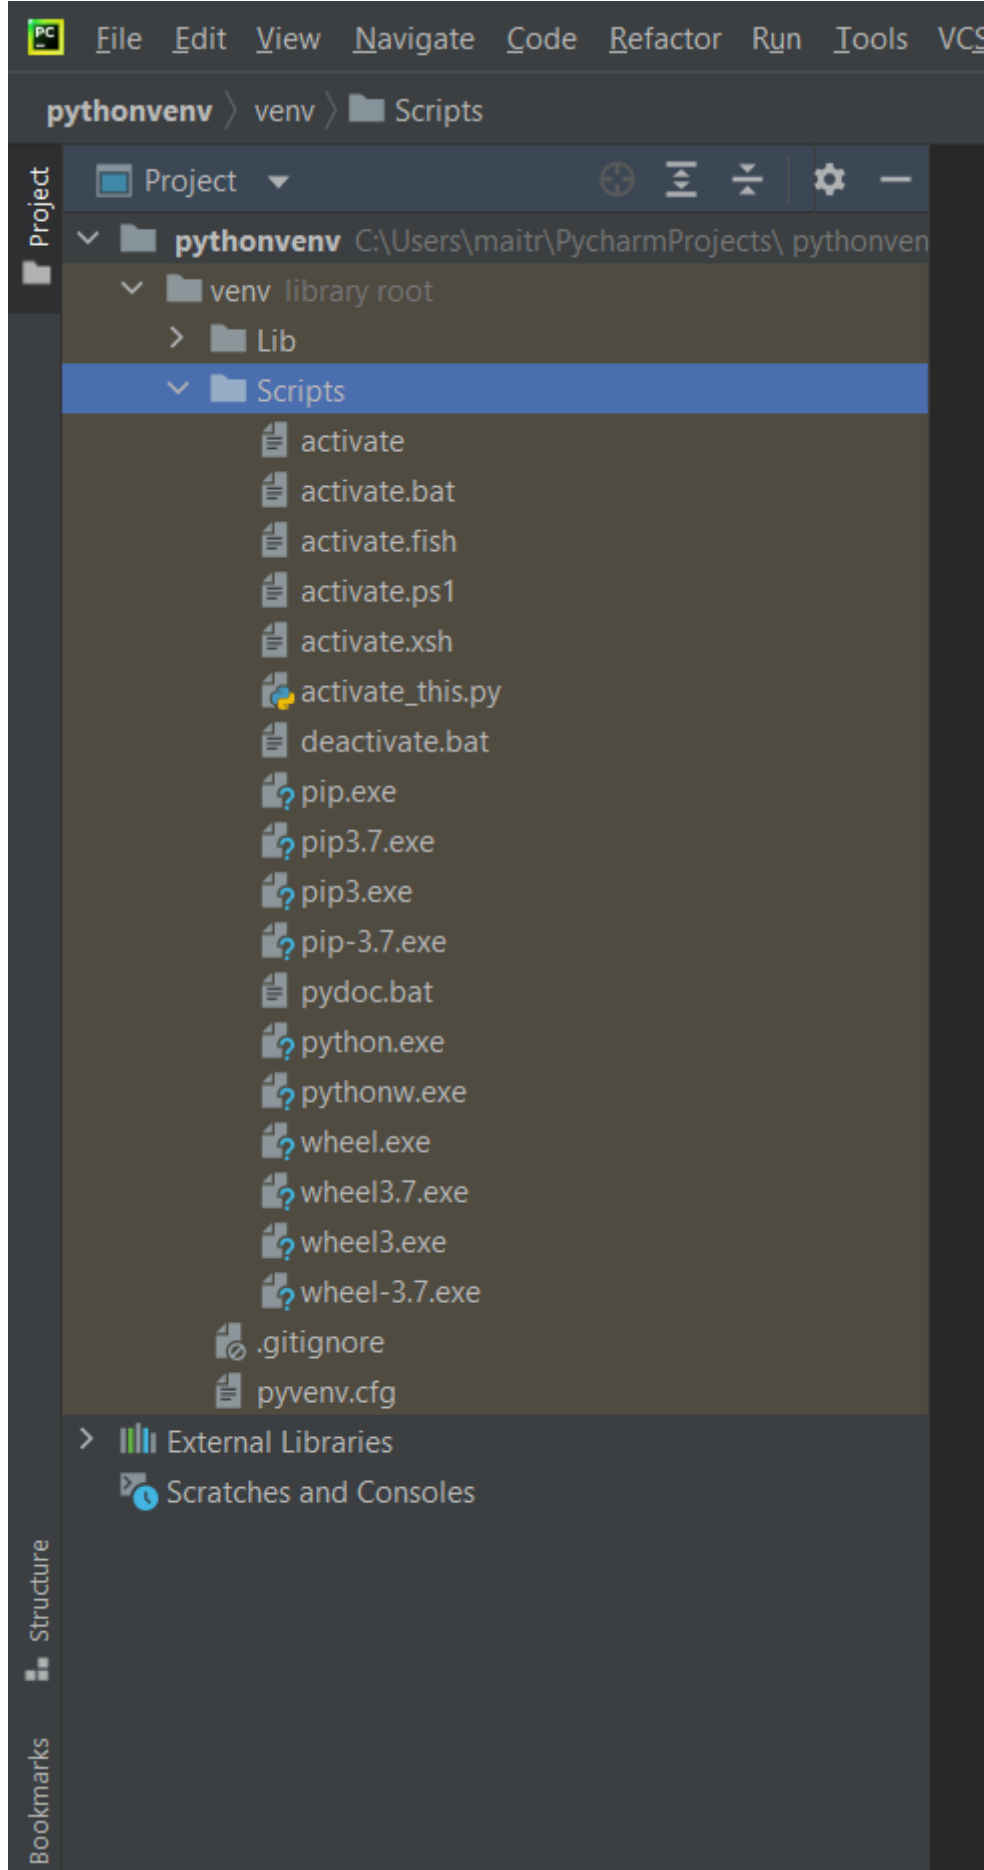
File Edit View Navigate Code Refactor Run Tools VCS

pythonvenv 〉 venv 〉 Scripts

Project

Project

pythonvenv C:\Users\maitr\PycharmProjects\ pythonven

venv library root

Lib

Scripts

activate

activate.bat

activate.fish

activate.ps1

activate.xsh

activate_this.py

deactivate.bat

pip.exe

pip3.7.exe

pip3.exe

pip-3.7.exe

pydoc.bat

python.exe

pythonw.exe

wheel.exe

wheel3.7.exe

wheel3.exe

wheel-3.7.exe

.gitignore

pyvenv.cfg

External Libraries

Scratches and Consoles

Structure

Bookmarks